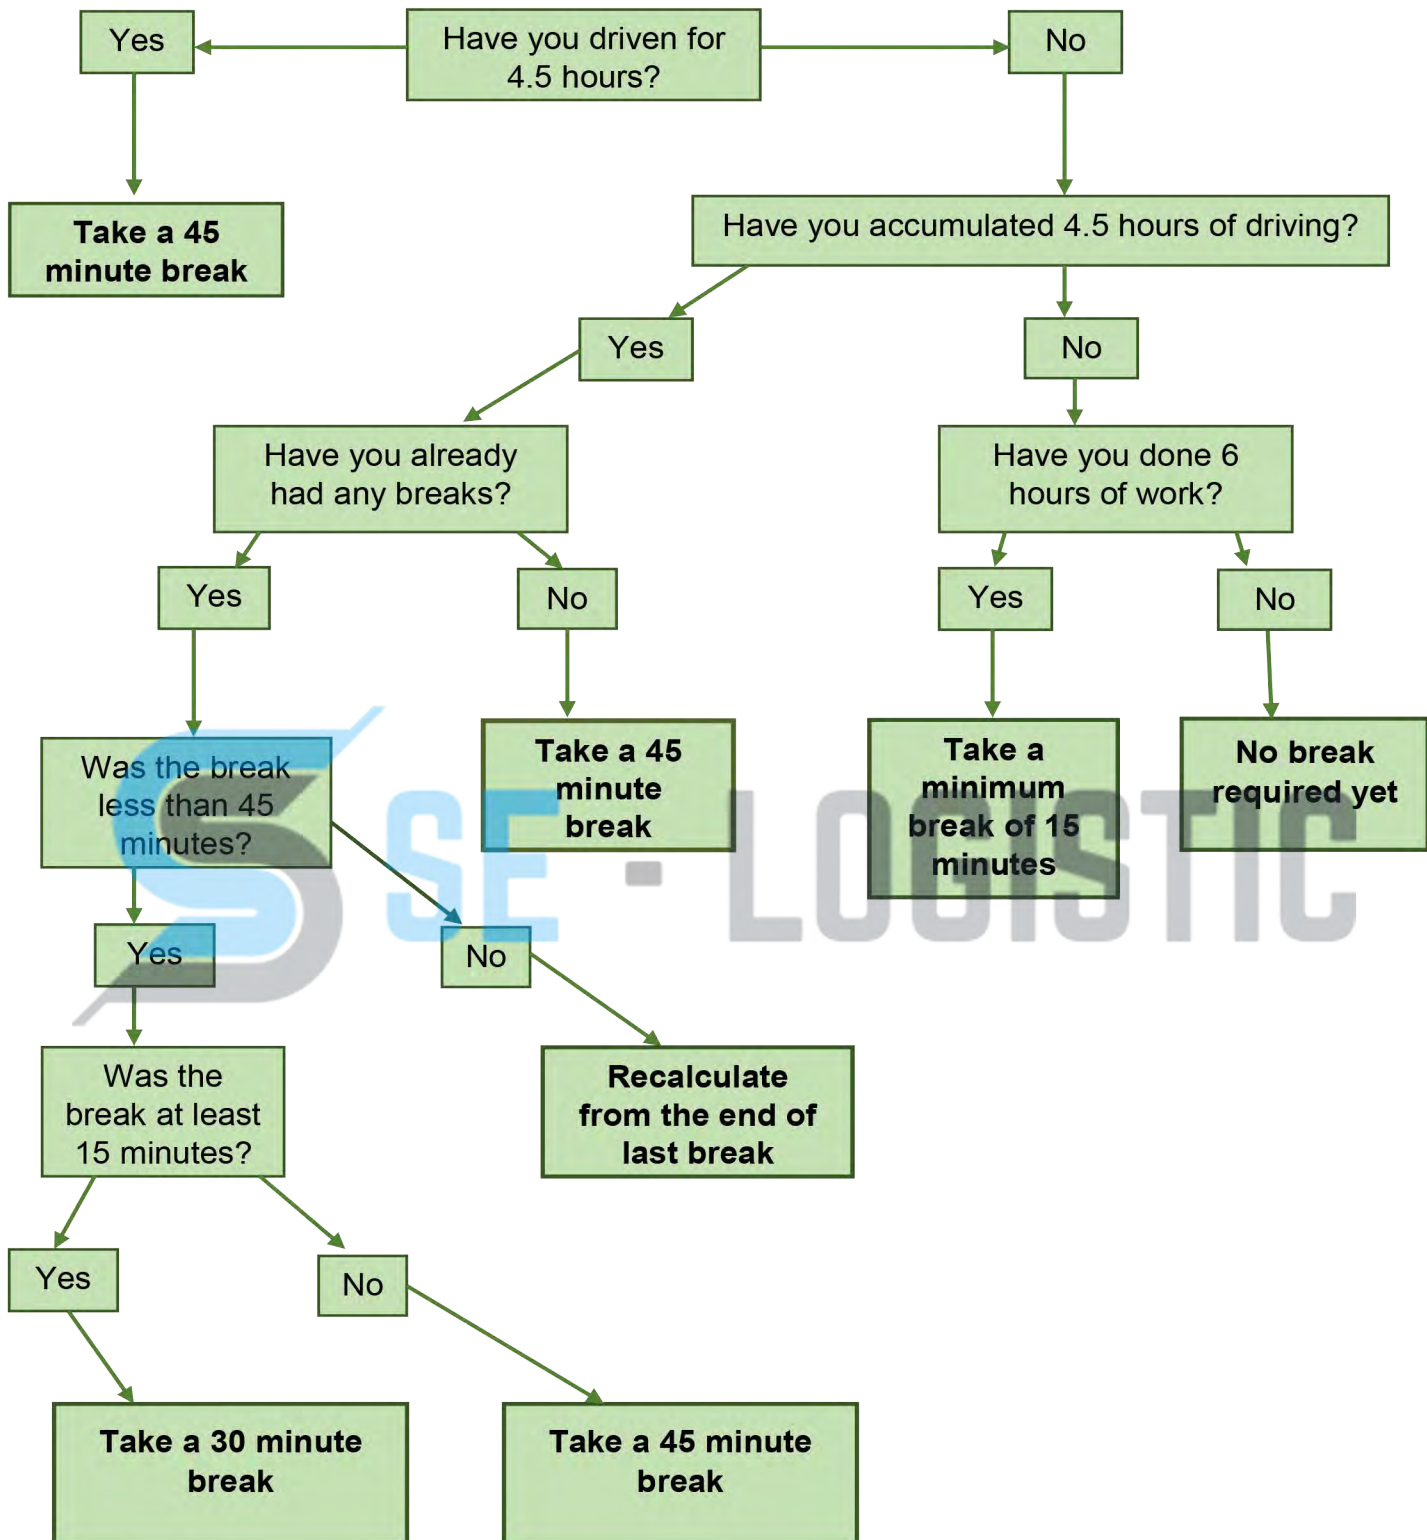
Yes

Have you driven for 4.5 hours?

No

Take a 45 minute break

Have you accumulated 4.5 hours of driving?

Yes

No

Have you already had any breaks?

Have you done 6 hours of work?

Yes

No

Yes

No

Was the break less than 45 minutes?

Take a 45 minute break

Take a minimum break of 15 minutes

No break required yet

SE - LOGISTIC

Yes

No

Was the break at least 15 minutes?

Recalculate from the end of last break

Yes

No

Take a 30 minute break

Take a 45 minute break